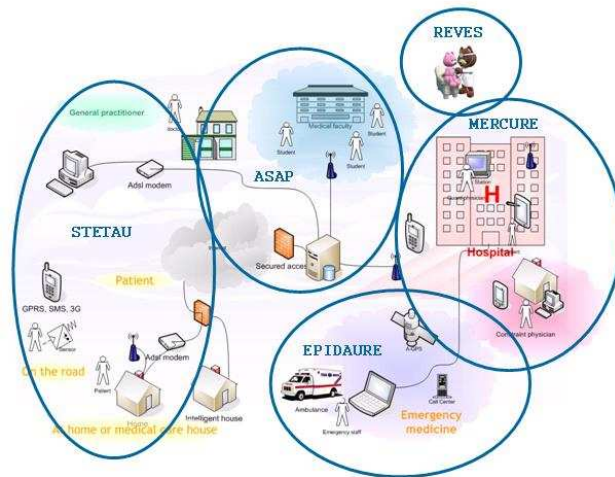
REVES

MERCURE

ASAP

STETAU

EPIDAURE

General practitioner

Doctor

Medical faculty

Student

Student

Student

Adsl modem

Secured access

Patient

GPRS, SMS, 3G

Sensor

Adsl modem

On the road

Patient

At home or medical care house

Intelligent house

Station

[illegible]

H

Hospital

Consultant physician

A-GPS

Call Center

Ambulance

Emergency staff

Emergency medicine